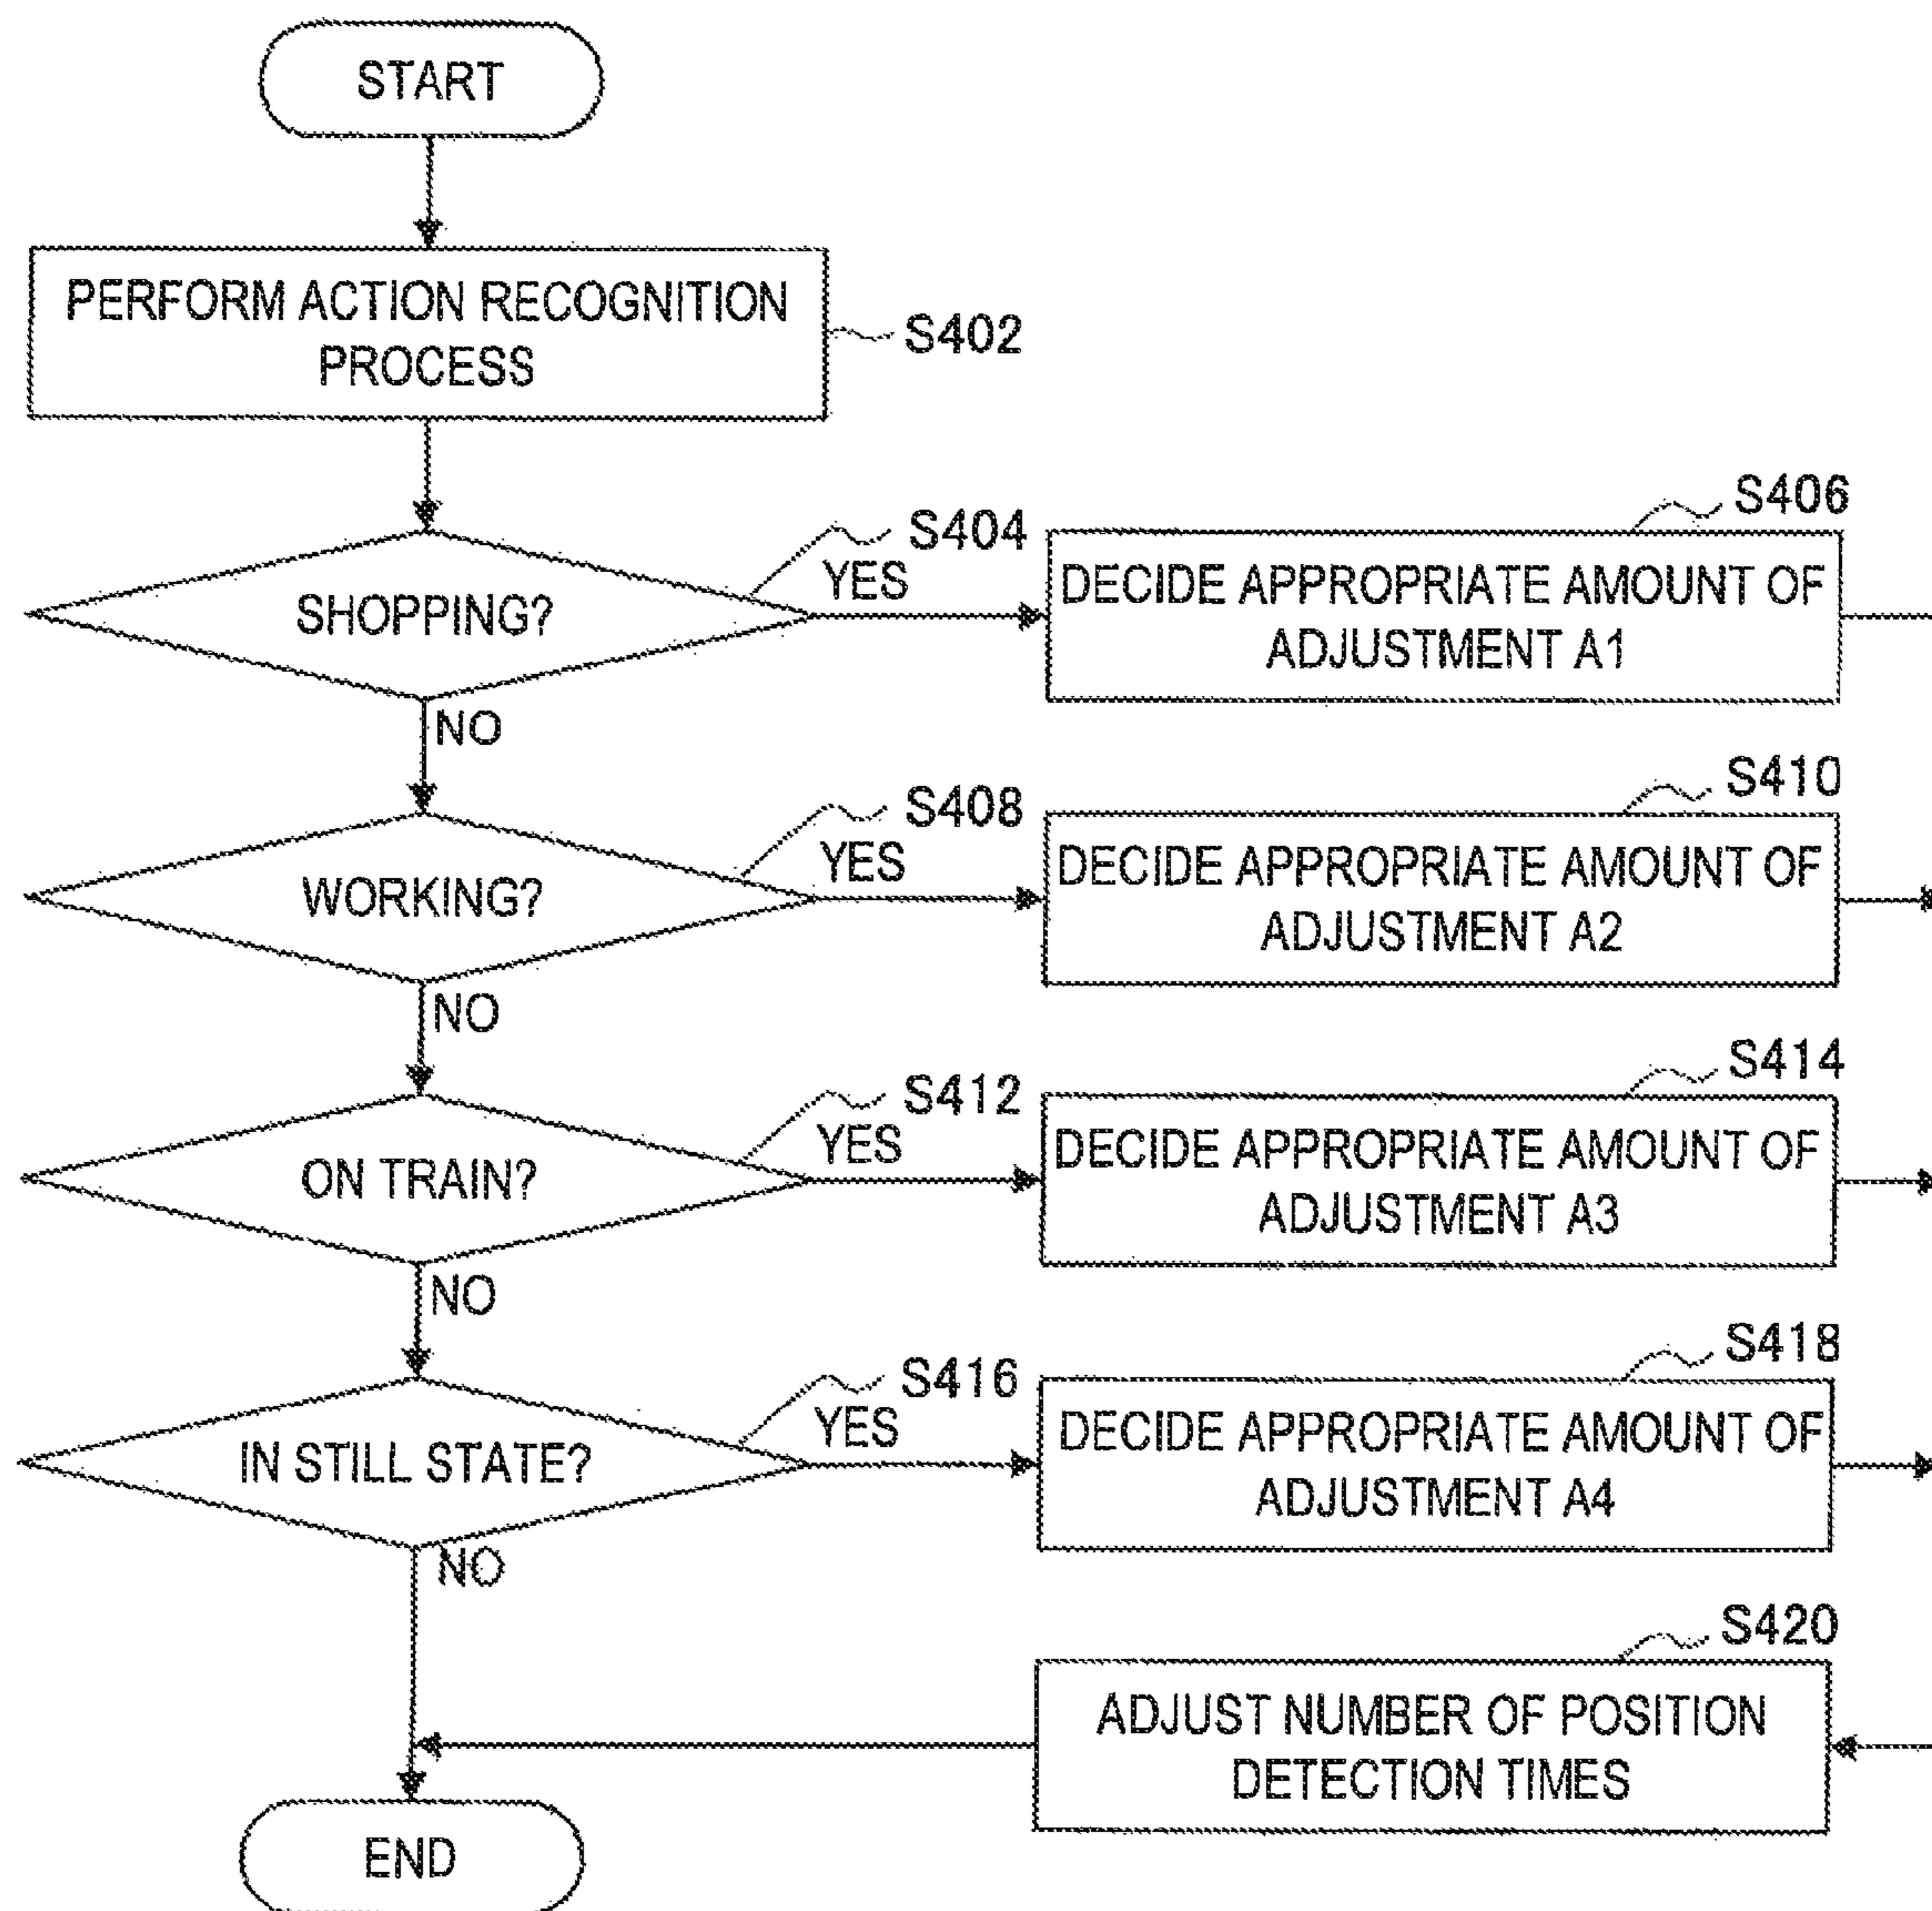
START

PERFORM ACTION RECOGNITION PROCESS

S402

S404

SHOPPING?

YES

S406

DECIDE APPROPRIATE AMOUNT OF ADJUSTMENT A1

NO

S408

WORKING?

YES

S410

DECIDE APPROPRIATE AMOUNT OF ADJUSTMENT A2

NO

S412

ON TRAIN?

YES

S414

DECIDE APPROPRIATE AMOUNT OF ADJUSTMENT A3

NO

S416

IN STILL STATE?

YES

S418

DECIDE APPROPRIATE AMOUNT OF ADJUSTMENT A4

NO

S420

ADJUST NUMBER OF POSITION DETECTION TIMES

END